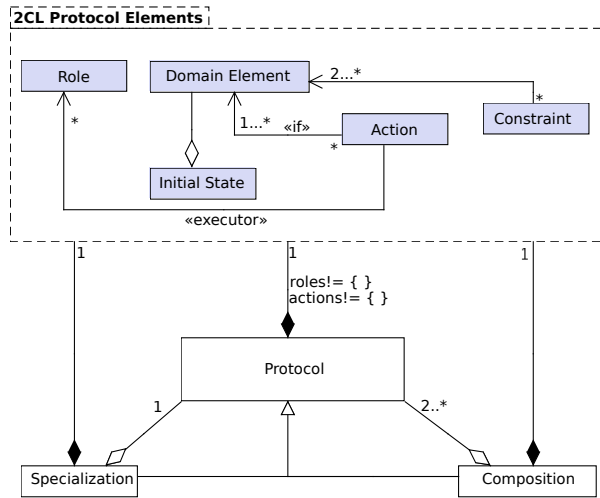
2CL Protocol Elements

Role

Domain Element

2...*

*

Constraint

*

1...*

«if»

Action

*

Initial State

«executor»

1

1

roles!= { }
actions!= { }

1

Protocol

1

2..*

Specialization

Composition